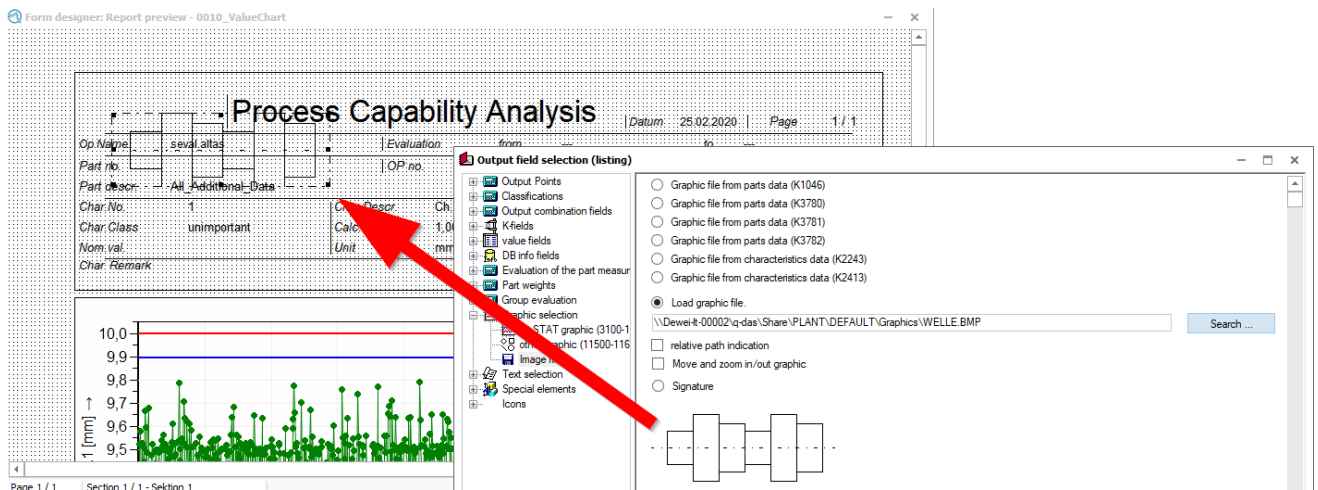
Form designer: Report preview - 0010_ValueChart

Process Capability Analysis

Datum 25.02.2020 Page 1 / 1

Op.Name seval.altas Evaluation from --- to ---

Part no. OP no.

Part descr. All_Additional_Data

Char.No. 1 Ch. Descr. Ch.

Char.Class unimportant Calc. 1,0

Nom.val. Unit mm

Char. Remark

10,0
9,9
9,8
9,7
9,6
9,5

1 [mm]

Page 1 / 1 Section 1 / 1 - Sektion 1

Output field selection (listing)

Output Points
Classifications
Output combination fields
K-fields
value fields
DB info fields
Evaluation of the part measur
Part weights
Group evaluation
Graphic selection
STAT graphic (3100-1
oth graphic (11500-116
Image fi
Text selection
Special elements
Icons

Graphic file from parts data (K1046)
Graphic file from parts data (K3780)
Graphic file from parts data (K3781)
Graphic file from parts data (K3782)
Graphic file from characteristics data (K2243)
Graphic file from characteristics data (K2413)

Load graphic file.

\\Dewei-lt-00002\q-das\Share\PLANT\DEFAULT\Graphics\WELLE.BMP

Search ...

relative path indication

Move and zoom in/out graphic

Signature